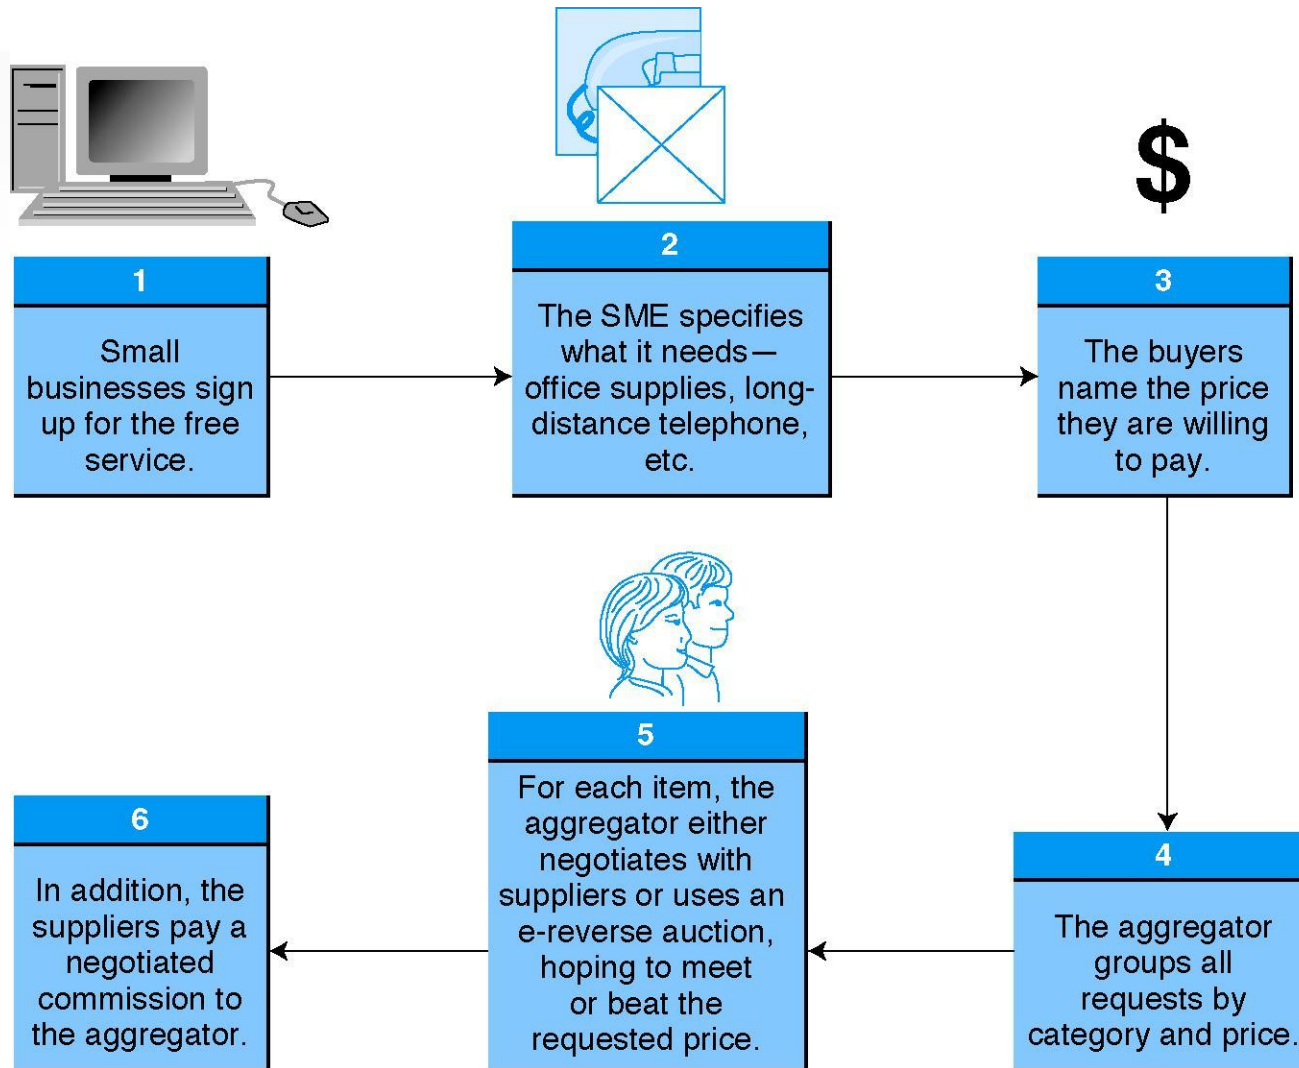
1

Small businesses sign up for the free service.

2

The SME specifies what it needs—office supplies, long-distance telephone, etc.

$

3

The buyers name the price they are willing to pay.

4

The aggregator groups all requests by category and price.

5

For each item, the aggregator either negotiates with suppliers or uses an e-reverse auction, hoping to meet or beat the requested price.

6

In addition, the suppliers pay a negotiated commission to the aggregator.